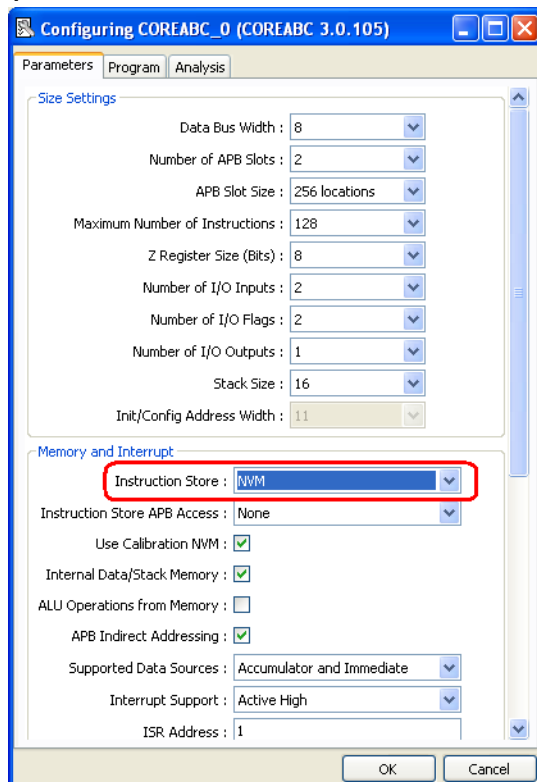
Configuring COREABC_0 (COREABC 3.0.105)

Parameters | Program | Analysis

Size Settings

Data Bus Width : 8
Number of APB Slots : 2
APB Slot Size : 256 locations
Maximum Number of Instructions : 128
Z Register Size (Bits) : 8
Number of I/O Inputs : 2
Number of I/O Flags : 2
Number of I/O Outputs : 1
Stack Size : 16
Init/Config Address Width : 11

Memory and Interrupt

Instruction Store : NVM
Instruction Store APB Access : None
Use Calibration NVM : ☑
Internal Data/Stack Memory : ☑
ALU Operations from Memory : ☐
APB Indirect Addressing : ☑
Supported Data Sources : Accumulator and Immediate
Interrupt Support : Active High
ISR Address : 1

OK | Cancel